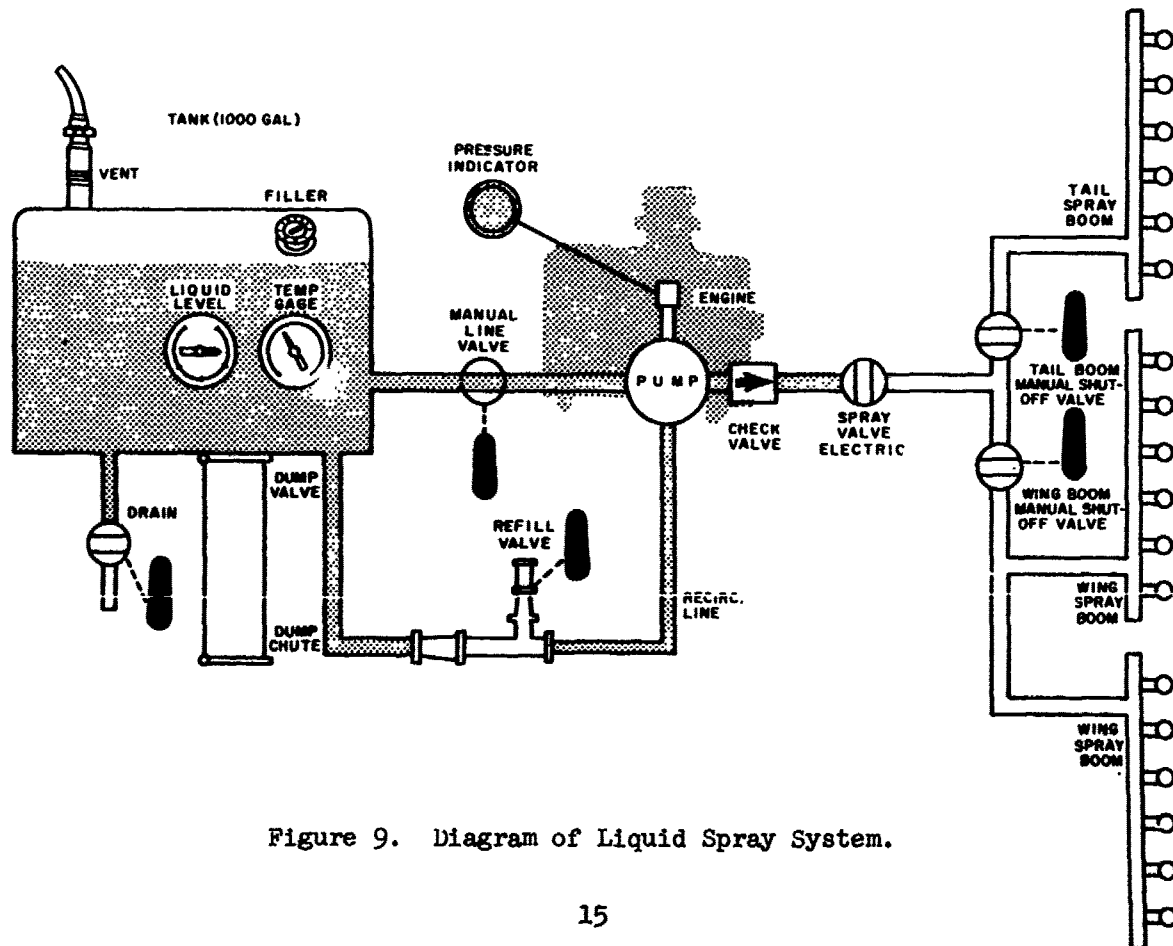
TANK (1000 GAL)

VENT

FILLER

PRESSURE INDICATOR

LIQUID LEVEL

TEMP GAGE

MANUAL LINE VALVE

ENGINE

PUMP

CHECK VALVE

SPRAY VALVE ELECTRIC

TAIL SPRAY BOOM

TAIL BOOM MANUAL SHUT-OFF VALVE

WING BOOM MANUAL SHUT-OFF VALVE

WING SPRAY BOOM

WING SPRAY BOOM

DRAIN

DUMP VALVE

REFILL VALVE

RECIRC. LINE

DUMP CHUTE

Figure 9. Diagram of Liquid Spray System.

15